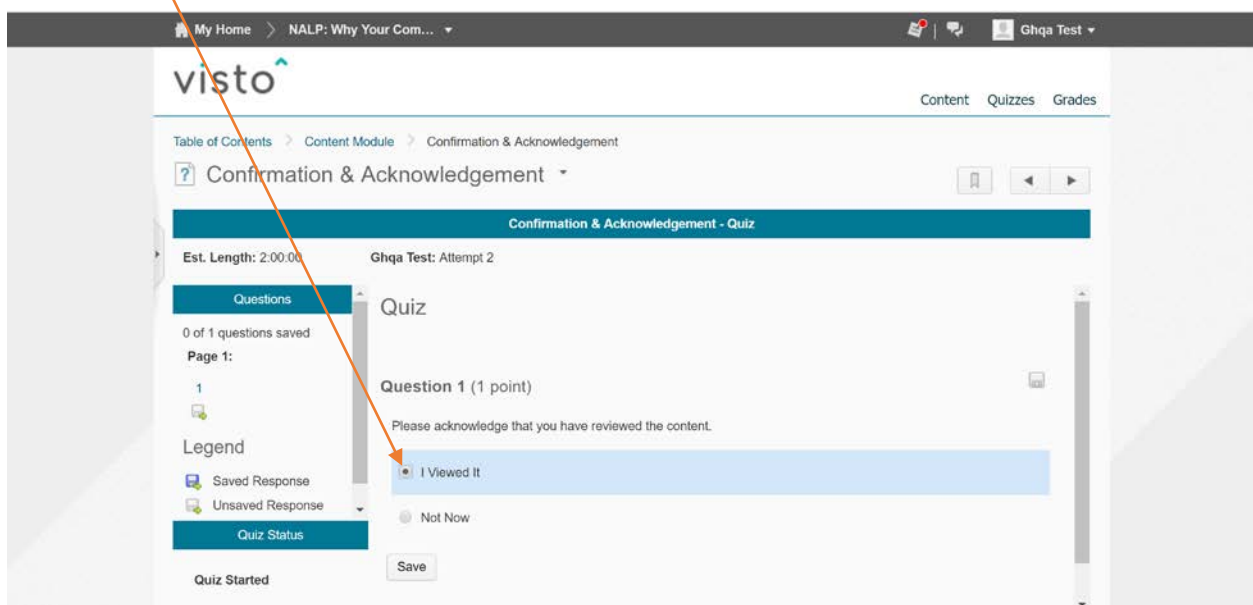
My Home > NALP: Why Your Com... ▾

Ghqa Test ▾

visto

Content Quizzes Grades

Table of Contents > Content Module > Confirmation & Acknowledgement

Confirmation & Acknowledgement ▾

Confirmation & Acknowledgement - Quiz

Est. Length: 2:00:00

Ghqa Test: Attempt 2

Questions

0 of 1 questions saved

Page 1:

1

Legend

Saved Response

Unsaved Response

Quiz Status

Quiz Started

Quiz

Question 1 (1 point)

Please acknowledge that you have reviewed the content.

I Viewed It

Not Now

Save